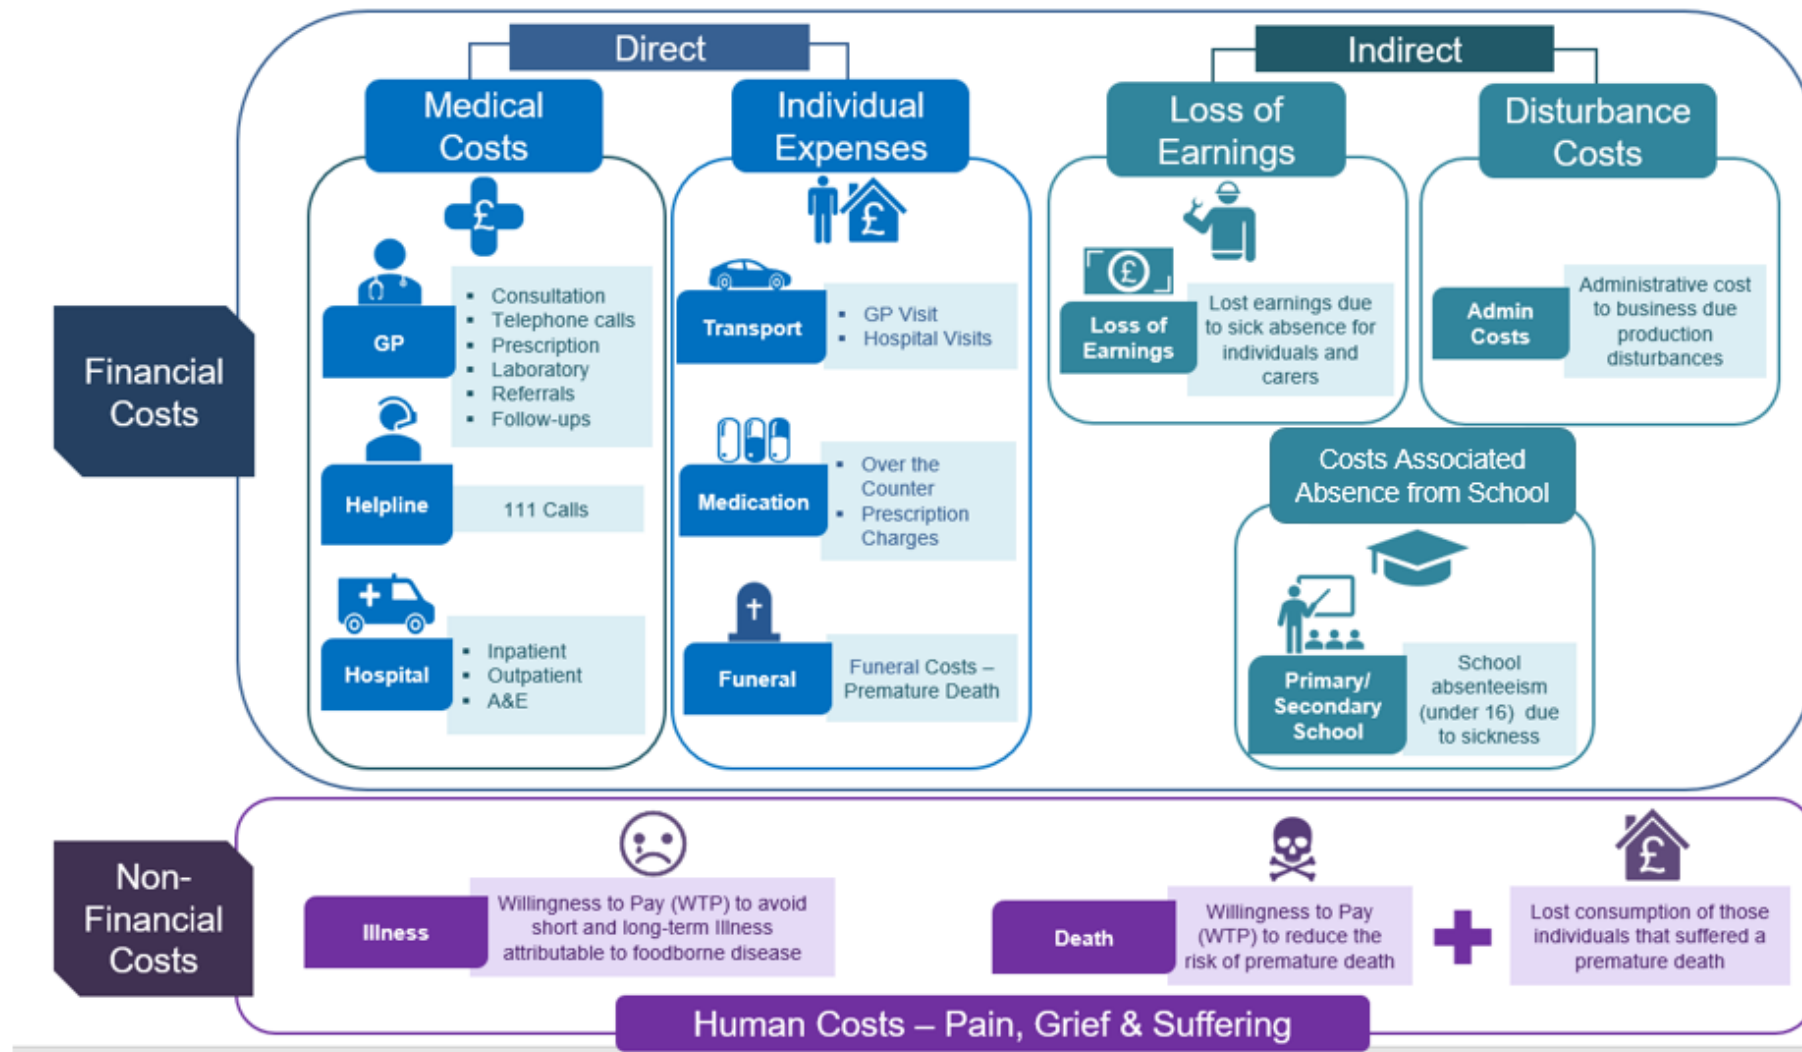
Financial Costs

Direct

Medical Costs

GP
- Consultation
- Telephone calls
- Prescription
- Laboratory
- Referrals
- Follow-ups

Helpline
111 Calls

Hospital
- Inpatient
- Outpatient
- A&E

Individual Expenses

Transport
- GP Visit
- Hospital Visits

Medication
- Over the Counter
- Prescription Charges

Funeral
Funeral Costs – Premature Death

Indirect

Loss of Earnings

Loss of Earnings
Lost earnings due to sick absence for individuals and carers

Disturbance Costs

Admin Costs
Administrative cost to business due production disturbances

Costs Associated Absence from School

Primary/ Secondary School
School absenteeism (under 16) due to sickness

Non-Financial Costs

Illness
Willingness to Pay (WTP) to avoid short and long-term Illness attributable to foodborne disease

Death
Willingness to Pay (WTP) to reduce the risk of premature death

Lost consumption of those individuals that suffered a premature death

Human Costs – Pain, Grief & Suffering